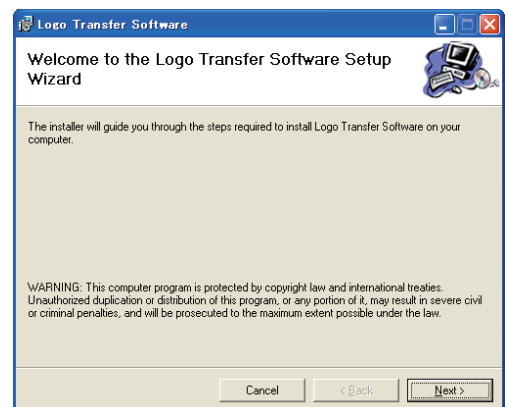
Logo Transfer Software

Welcome to the Logo Transfer Software Setup Wizard

The installer will guide you through the steps required to install Logo Transfer Software on your computer.

WARNING: This computer program is protected by copyright law and international treaties. Unauthorized duplication or distribution of this program, or any portion of it, may result in severe civil or criminal penalties, and will be prosecuted to the maximum extent possible under the law.

Cancel
< Back
Next >